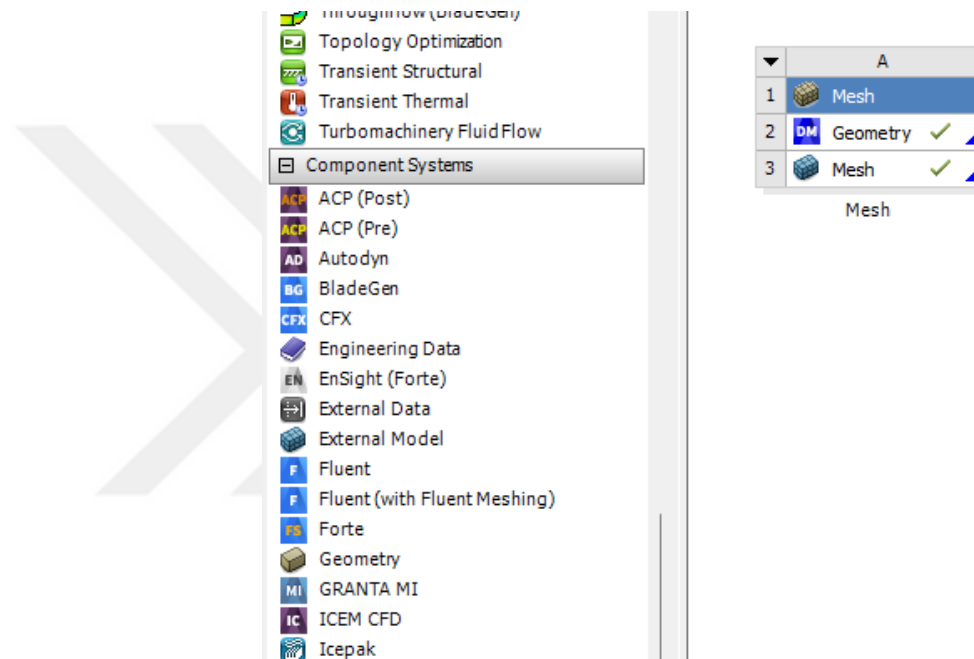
Throughflow (BladeGen)
Topology Optimization
Transient Structural
Transient Thermal
Turbomachinery Fluid Flow
⊟ Component Systems
ACP (Post)
ACP (Pre)
Autodyn
BladeGen
CFX
Engineering Data
EnSight (Forte)
External Data
External Model
Fluent
Fluent (with Fluent Meshing)
Forte
Geometry
GRANTA MI
ICEM CFD
Icepak

| | A |
|---|---|
| 1 | Mesh |
| 2 | Geometry ✓ |
| 3 | Mesh ✓ |

Mesh